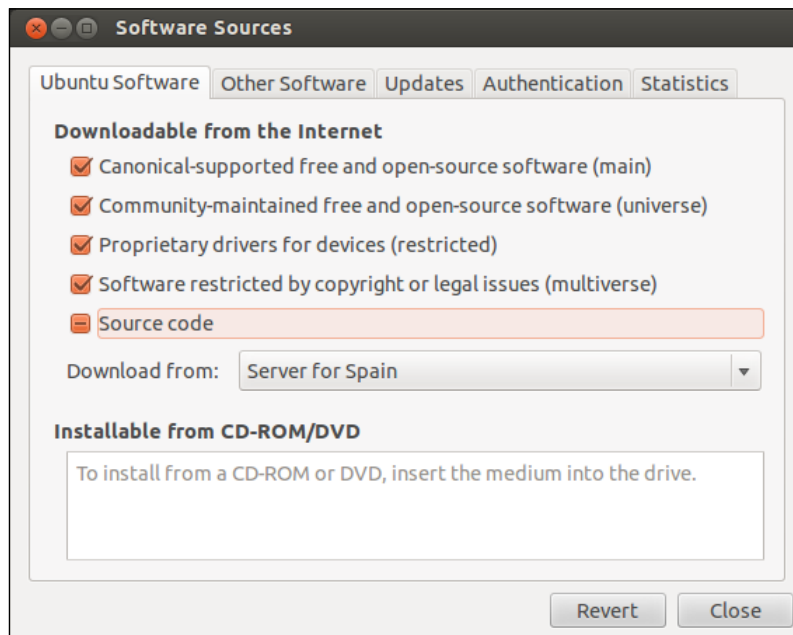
Software Sources

Ubuntu Software | Other Software | Updates | Authentication | Statistics

Downloadable from the Internet

Canonical-supported free and open-source software (main)

Community-maintained free and open-source software (universe)

Proprietary drivers for devices (restricted)

Software restricted by copyright or legal issues (multiverse)

Source code

Download from: Server for Spain

Installable from CD-ROM/DVD

To install from a CD-ROM or DVD, insert the medium into the drive.

Revert

Close